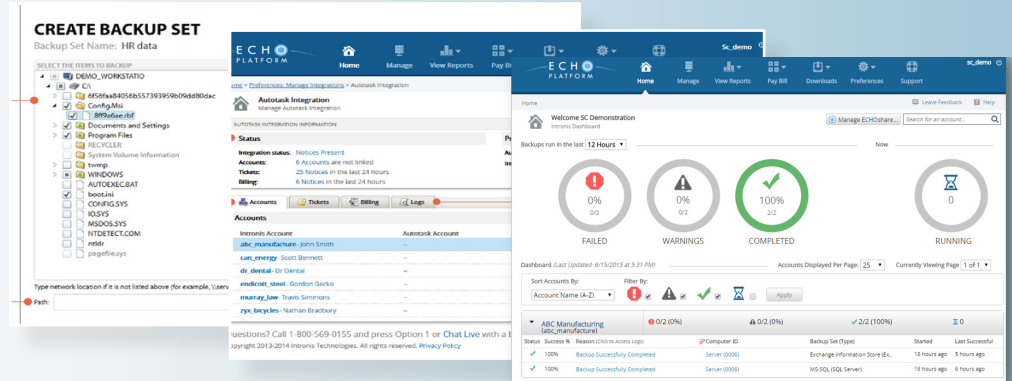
CREATE BACKUP SET
Backup Set Name: HR data

SELECT THE ITEMS TO BACKUP
DEMO_WORKSTATIO
C:\
8ab1844b0568b557393959b09dd80dac
Config.Msi
8ff9a6ae.rbf
Documents and Settings
Program Files
RECYCLER
System Volume Information
twmp
WINDOWS
AUTOEXEC.BAT
boot.ini
CONFIG.SYS
IO.SYS
MSDOS.SYS
NTDETECT.COM
ntldr
pagefile.sys

Type network location if it is not listed above (for example, \\serv
Path:

ECHO PLATFORM
Home Manage View Reports Pay Bi
Sc_demo
Home > Preferences, Manage Integrations > Autotask Integration
Autotask Integration
Manage Autotask Integration
AUTOTASK INTEGRATION INFORMATION
Status
Integration status: Notices Present
Accounts: 6 Accounts are not linked
Tickets: 25 Notices in the last 24 hours
Billing: 6 Notices in the last 24 hours
Accounts Tickets Billing Logs
Accounts
Intronis Account | Autotask Account
abc_manufacture - John Smith | --
can_energy - Scott Bennett | --
dr_dental - Dr Dental | --
endicott_steel - Gordon Gecko | --
murray_law - Travis Simmons | --
zyx_bicycles - Nathan Bradbury | --
Questions? Call 1-800-569-0155 and press Option 1 or Chat Live with a
opyright 2013-2014 Intronis Technologies. All rights reserved. Privacy Policy

ECHO PLATFORM
Home Manage View Reports Pay Bill Downloads Preferences Support
sc_demo
Home
Leave Feedback Help
Welcome SC Demonstration
Intronis Dashboard
Manage ECHOshare... Search for an account...
Backups run in the last 12 Hours
Now
0% 0/2 FAILED
0% 0/2 WARNINGS
100% 2/2 COMPLETED
0 RUNNING
Dashboard (Last Updated: 6/15/2015 at 5:31 PM)
Accounts Displayed Per Page: 25
Currently Viewing Page 1 of 1
Sort Accounts By:
Account Name (A-Z)
Filter By:
Apply
ABC Manufacturing (abc_manufacture)
0/2 (0%) 0/2 (0%) 2/2 (100%) 0
| Status | Success % | Reason (Click to Access Logs) | Computer ID | Backup Set (Type) | Started | Last Successful |
|---|---|---|---|---|---|---|
| ✔ | 100% | Backup Successfully Completed | Server (0006) | Exchange Information Store (Ex... | 16 hours ago | 5 hours ago |
| ✔ | 100% | Backup Successfully Completed | Server (0006) | MS-SQL (SQL Server) | 16 hours ago | 6 hours ago |